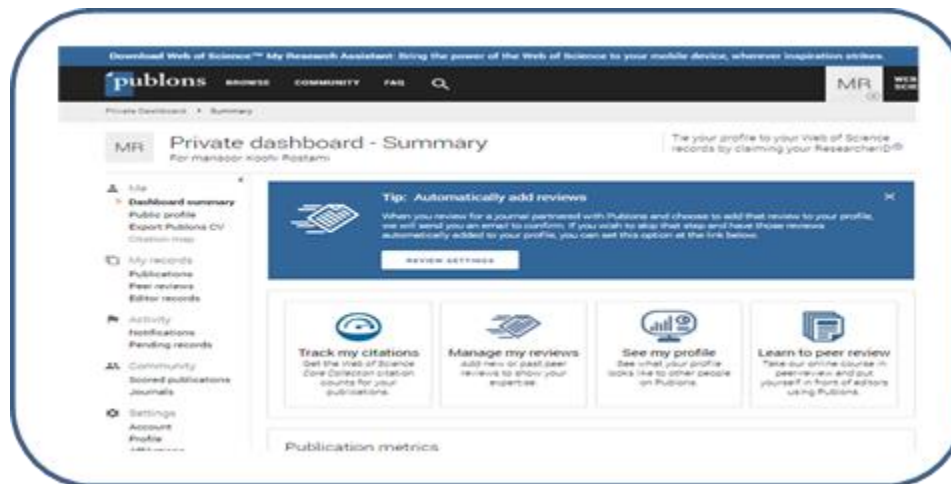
Download Web of Science™ My Research Assistant: Bring the power of the Web of Science to your mobile device, wherever inspiration strikes.

publons BROWSE COMMUNITY FAQ

MR

Private Dashboard > Summary

MR Private dashboard - Summary
For mansoor Koohi Rostami

Tie your profile to your Web of Science records by claiming your ResearcherID

Me
Dashboard summary
Public profile
Export Publons CV
Citation map

My records
Publications
Peer reviews
Editor records

Activity
Notifications
Pending records

Community
Scored publications
Journals

Settings
Account
Profile
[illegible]

Tip: Automatically add reviews

When you review for a journal partnered with Publons and choose to add that review to your profile, we will send you an email to confirm. If you wish to skip that step and have those reviews automatically added to your profile, you can set this option at the link below.

REVIEW SETTINGS

Track my citations
Get the Web of Science Core Collection citation counts for your publications.

Manage my reviews
Add new or past peer reviews to show your expertise.

See my profile
See what your profile looks like to other people on Publons.

Learn to peer review
Take our online course in peer review and put yourself in front of editors using Publons.

Publication metrics